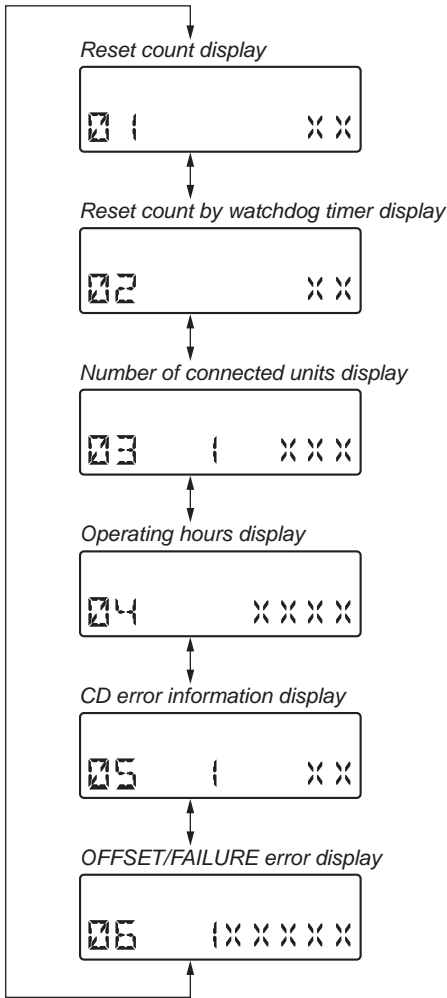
Reset count display

01 XX

Reset count by watchdog timer display

02 XX

Number of connected units display

03 1 XXX

Operating hours display

04 XXXX

CD error information display

05 1 XX

OFFSET/FAILURE error display

06 1XXXXX